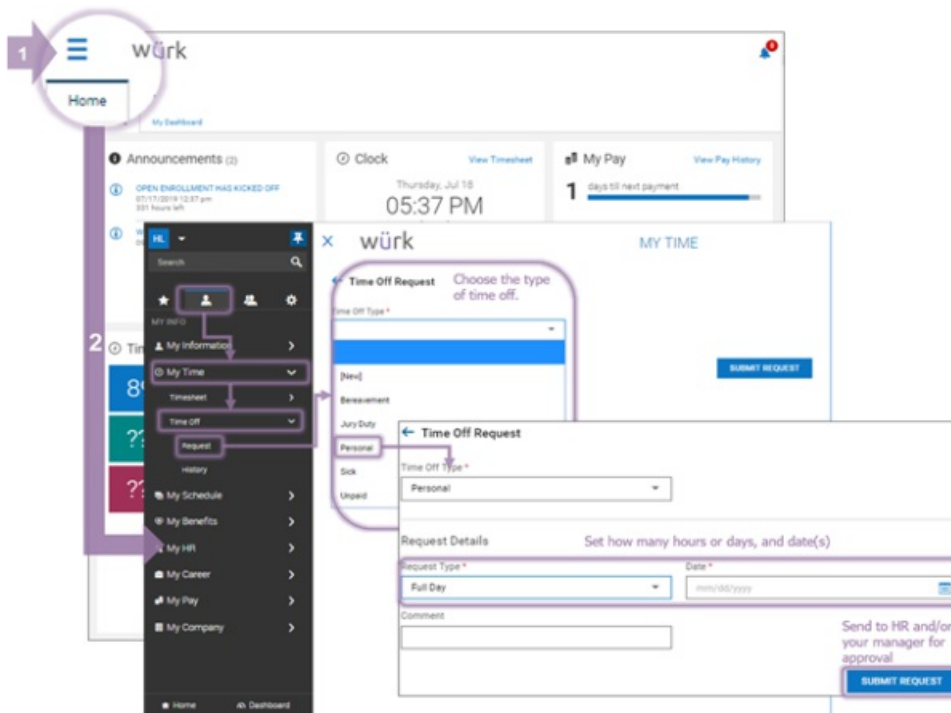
1

würk

Home

My Dashboard

Announcements (2)

OPEN ENROLLMENT HAS KICKED OFF
07/17/2019 12:37 pm
331 hours left

Clock

View Timesheet

Thursday, Jul 18

05:37 PM

My Pay

View Pay History

1 days till next payment

2

HL

Search

MY INFO

My Information

My Time

Timesheet

Time Off

Request

History

My Schedule

My Benefits

My HR

My Career

My Pay

My Company

Home

Dashboard

× würk

MY TIME

← Time Off Request

Choose the type of time off.

Time Off Type *

[New]

Bereavement

Jury Duty

Personal

Sick

Unpaid

SUBMIT REQUEST

← Time Off Request

Time Off Type *

Personal

Request Details

Set how many hours or days, and date(s)

Request Type *

Full Day

Date *

mm/dd/yyyy

Comment

Send to HR and/or your manager for approval

SUBMIT REQUEST